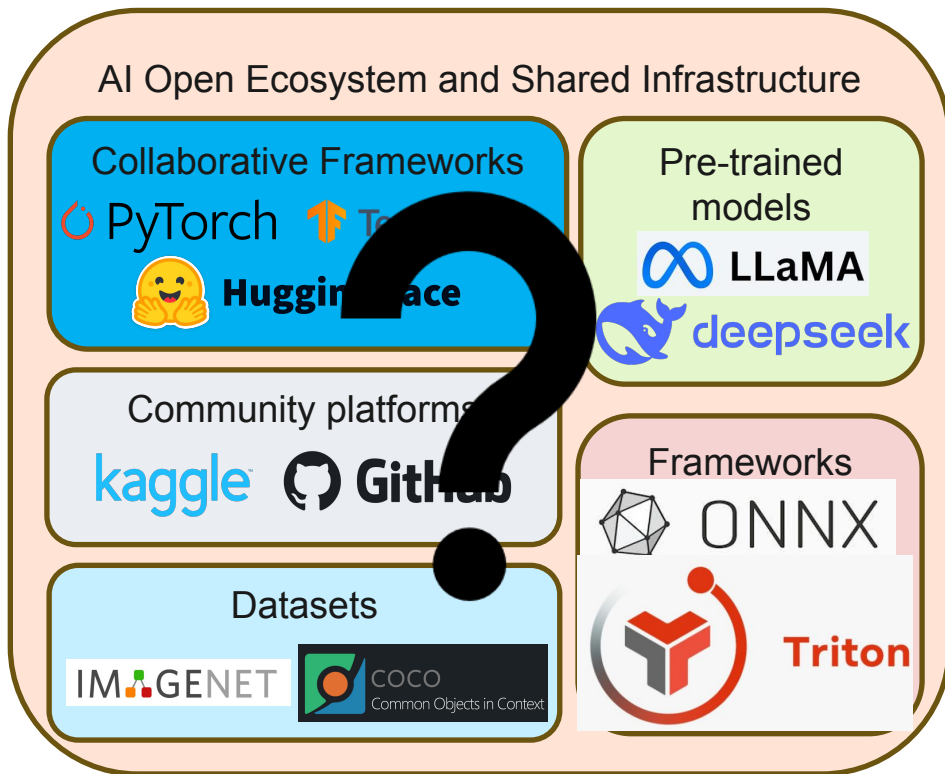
AI Open Ecosystem and Shared Infrastructure

Collaborative Frameworks

PyTorch Te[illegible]

Huggin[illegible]ace

Pre-trained models

LLaMA

deepseek

Community platforms

kaggle GitHub

Frameworks

ONNX

Triton

Datasets

IMAGENET

COCO
Common Objects in Context